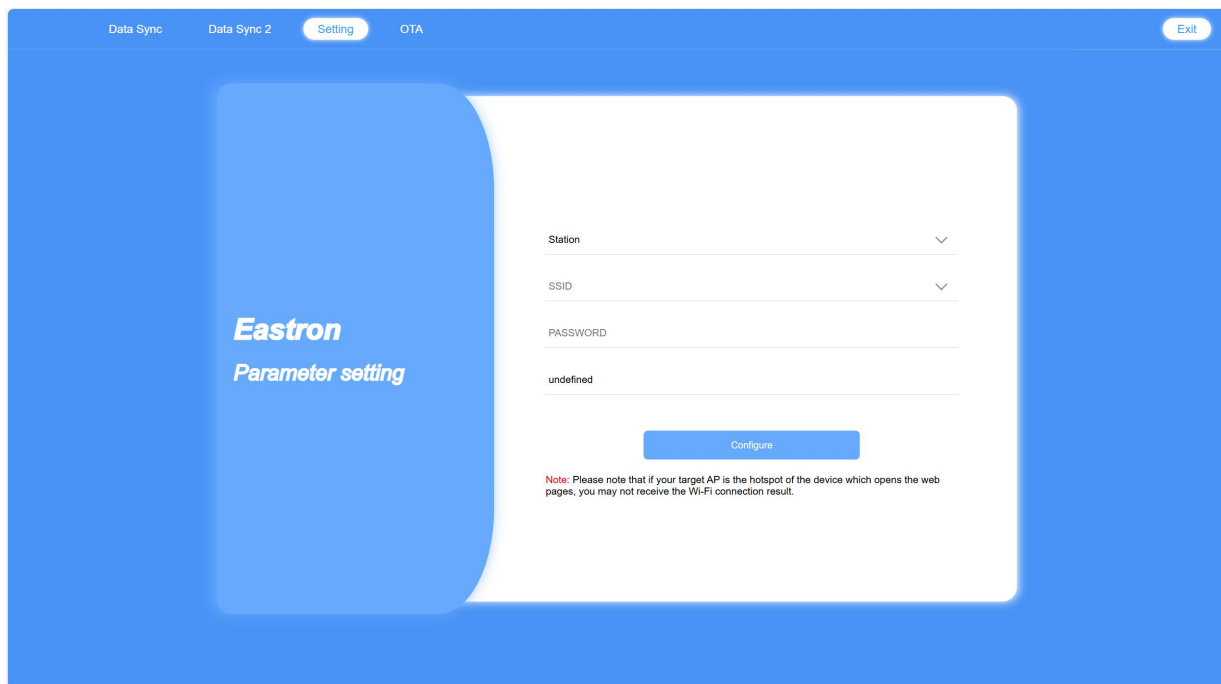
Data Sync Data Sync 2 Setting OTA

Exit

Eastron

Parameter setting

Station

SSID

PASSWORD

undefined

Configure

Note: Please note that if your target AP is the hotspot of the device which opens the web pages, you may not receive the Wi-Fi connection result.